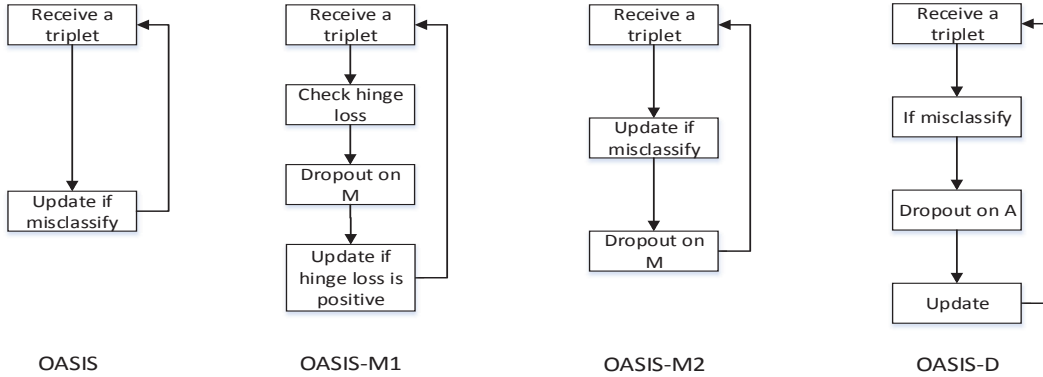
Receive a triplet

Update if misclassify

OASIS

Receive a triplet

Check hinge loss

Dropout on M

Update if hinge loss is positive

OASIS-M1

Receive a triplet

Update if misclassify

Dropout on M

OASIS-M2

Receive a triplet

If misclassify

Dropout on A

Update

OASIS-D